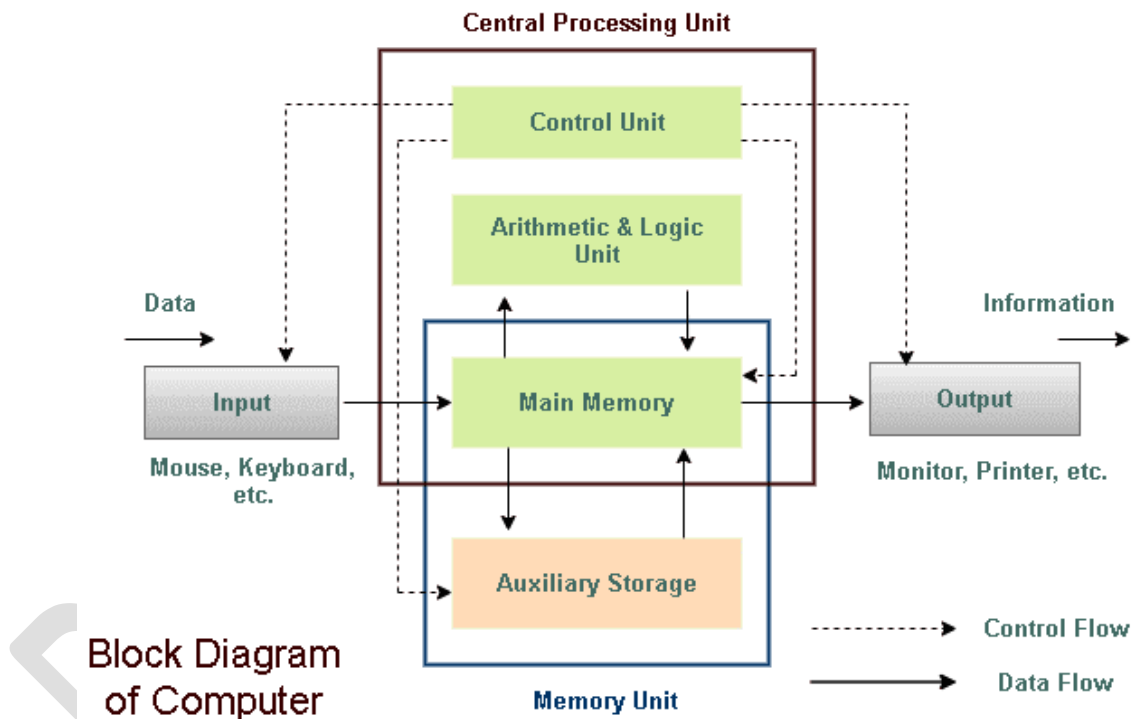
Central Processing Unit

Control Unit

Arithmetic & Logic Unit

Data

Information

Input

Main Memory

Output

Mouse, Keyboard, etc.

Monitor, Printer, etc.

Auxiliary Storage

Control Flow

Data Flow

Block Diagram of Computer

Memory Unit